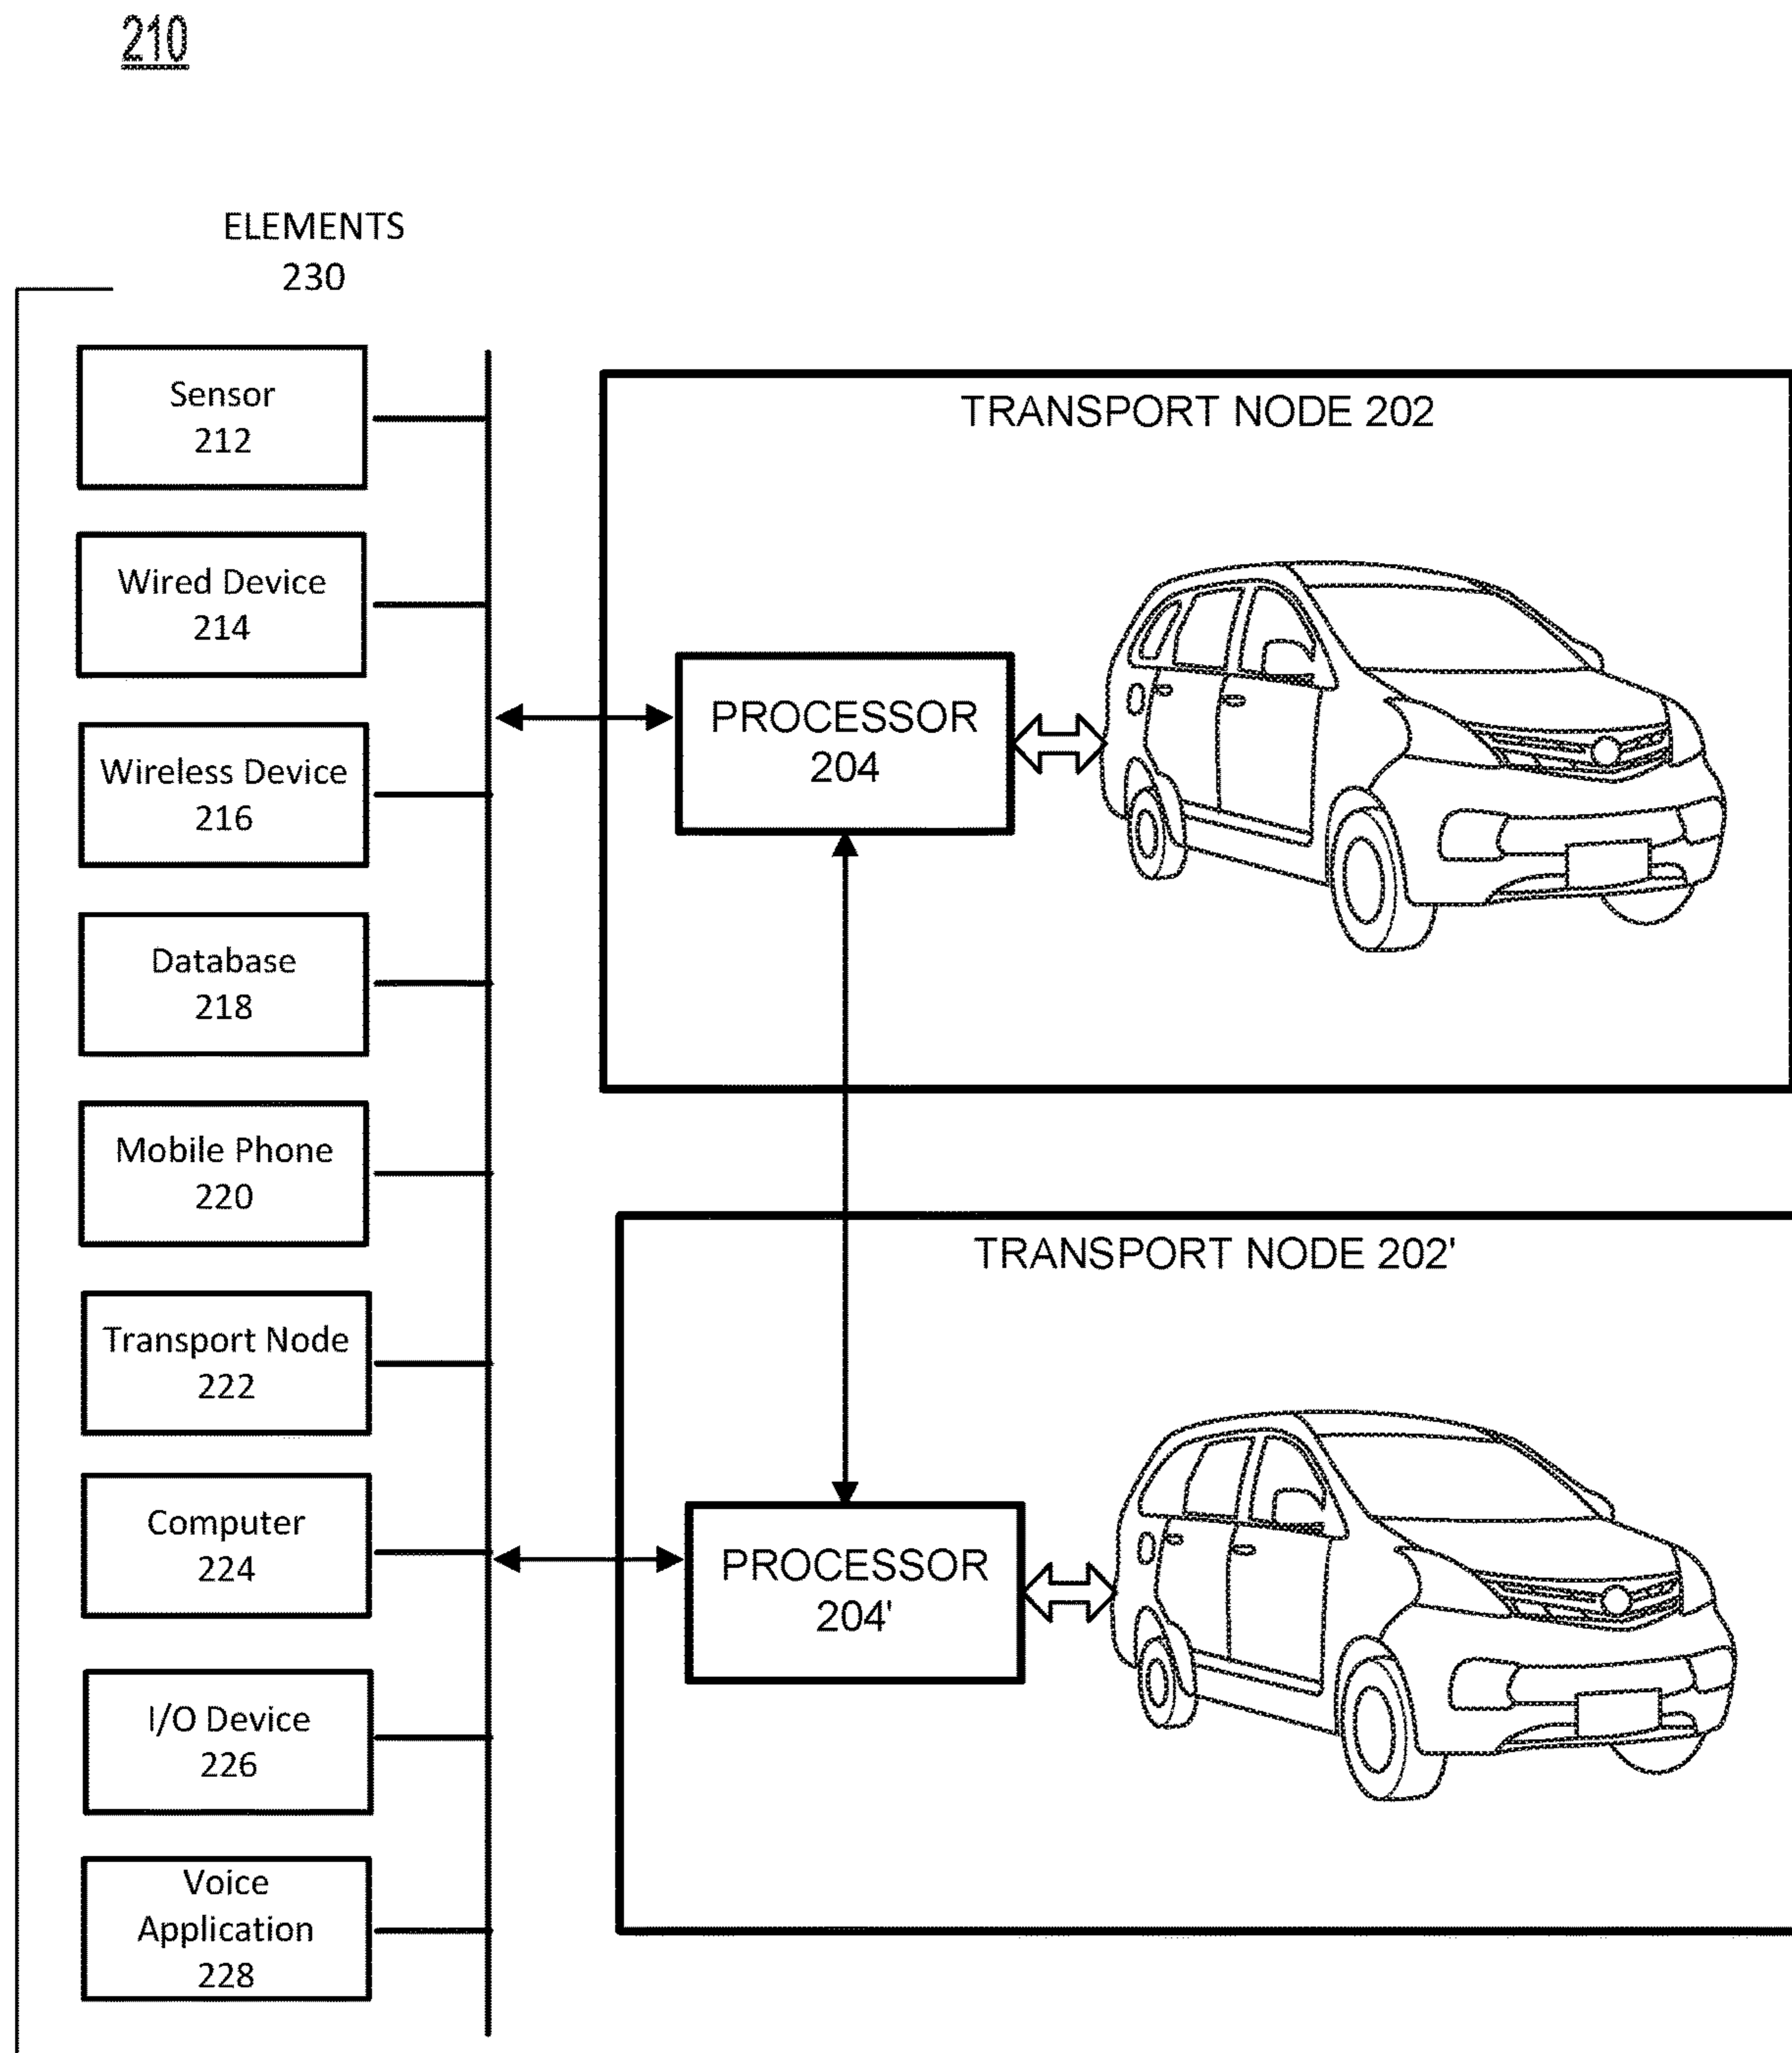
210

ELEMENTS
230

Sensor
212

Wired Device
214

Wireless Device
216

Database
218

Mobile Phone
220

Transport Node
222

Computer
224

I/O Device
226

Voice
Application
228

TRANSPORT NODE 202

PROCESSOR
204

TRANSPORT NODE 202'

PROCESSOR
204'